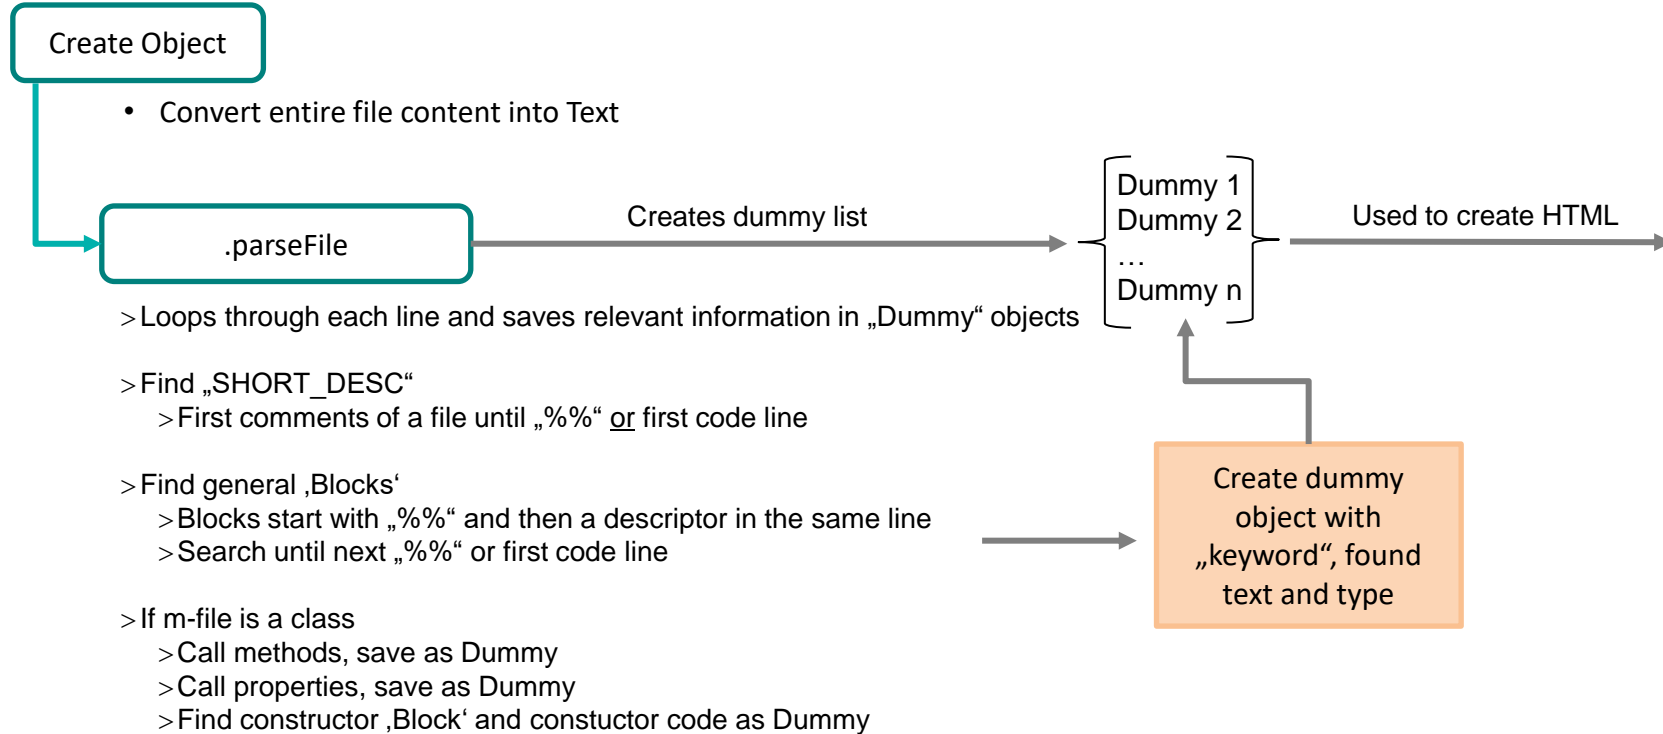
Create Object

• Convert entire file content into Text

.parseFile

Creates dummy list

Dummy 1
Dummy 2
…
Dummy n

Used to create HTML

>Loops through each line and saves relevant information in „Dummy“ objects

>Find „SHORT_DESC“
>First comments of a file until „%%“ or first code line

>Find general ‚Blocks‘
>Blocks start with „%%“ and then a descriptor in the same line
>Search until next „%%“ or first code line

Create dummy object with „keyword“, found text and type

>If m-file is a class
>Call methods, save as Dummy
>Call properties, save as Dummy
>Find constructor ‚Block‘ and constuctor code as Dummy